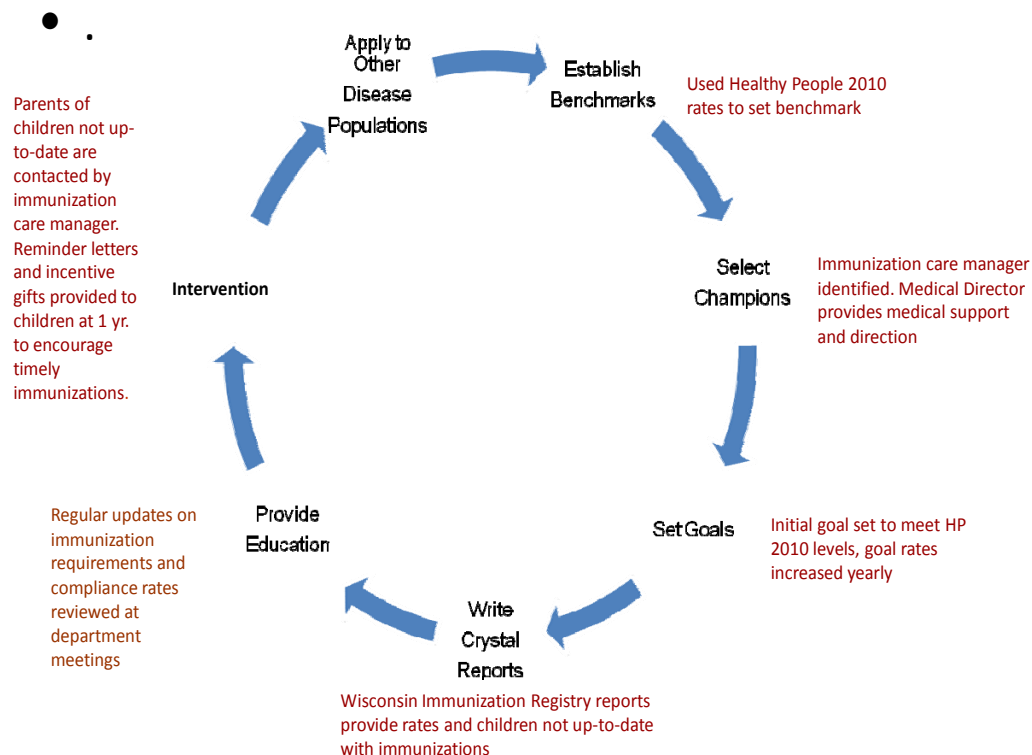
• .

Apply to Other Disease Populations

Establish Benchmarks

Used Healthy People 2010 rates to set benchmark

Select Champions

Immunization care manager identified. Medical Director provides medical support and direction

Set Goals

Initial goal set to meet HP 2010 levels, goal rates increased yearly

Write Crystal Reports

Wisconsin Immunization Registry reports provide rates and children not up-to-date with immunizations

Provide Education

Regular updates on immunization requirements and compliance rates reviewed at department meetings

Intervention

Parents of children not up-to-date are contacted by immunization care manager. Reminder letters and incentive gifts provided to children at 1 yr. to encourage timely immunizations.